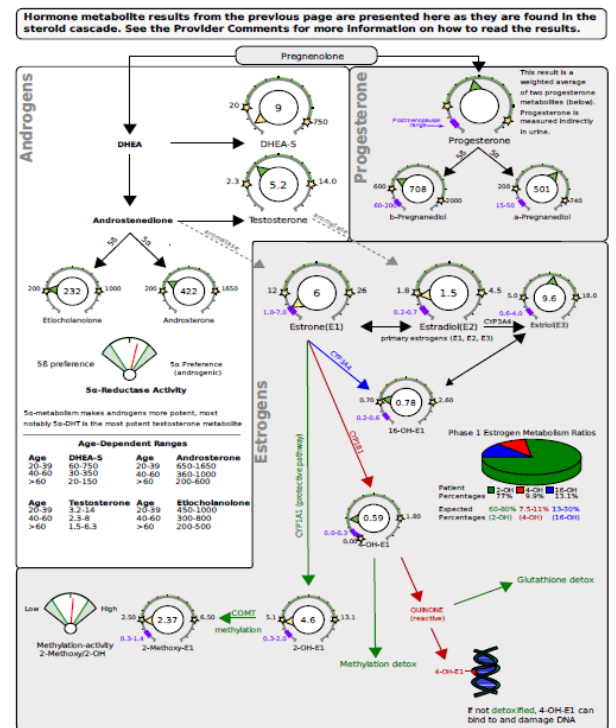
Hormone metabolite results from the previous page are presented here as they are found in the steroid cascade. See the Provider Comments for more information on how to read the results.

Pregnenolone

Androgens

20 9 750
DHEA DHEA-S

2.3 5.2 14.0
Androstenedione Testosterone

aromatase aromatase

5ß 5α

200 232 1000
Etiocholanolone

200 422 1650
Androsterone

5ß preference 5α Preference (androgenic)

5α-Reductase Activity

5α-metabolism makes androgens more potent, most notably 5α-DHT is the most potent testosterone metabolite

Age-Dependent Ranges

| Age | DHEA-S | Age | Androsterone |
|---|---|---|---|
| 20-39 | 60-750 | 20-39 | 650-1650 |
| 40-60 | 30-350 | 40-60 | 360-1000 |
| >60 | 20-150 | >60 | 200-600 |

| Age | Testosterone | Age | Etiocholanolone |
|---|---|---|---|
| 20-39 | 3.2-14 | 20-39 | 450-1000 |
| 40-60 | 2.3-8 | 40-60 | 300-800 |
| >60 | 1.5-6.3 | >60 | 200-500 |

Progesterone

Postmenopausal range

This result is a weighted average of two progesterone metabolites (below). Progesterone is measured indirectly in urine.

Progesterone

5ß 5α

600 708 2000
60-200
b-Pregnanediol

200 501 740
15-50
a-Pregnanediol

Estrogens

12 6 26
1.0-7.0
Estrone(E1)

1.8 1.5 4.5
0.2-0.7
Estradiol(E2)

CYP3A4

5.0 9.6 18.0
0.6-4.0
Estriol(E3)

primary estrogens (E1, E2, E3)

CYP3A4

0.70 0.78 2.60
0.2-0.6
16-OH-E1

CYP1B1

Phase 1 Estrogen Metabolism Ratios

| Patient Percentages | 2-OH 77% | 4-OH 9.9% | 16-OH 13.1% |
|---|---|---|---|
| Expected Percentages | 60-80% (2-OH) | 7.5-11% (4-OH) | 13-30% (16-OH) |

CYP1A1 (protective pathway)

0.0-0.3 0.00 0.59 1.80
4-OH-E1

Glutathione detox

QUINONE (reactive)

4-OH-E1

If not detoxified, 4-OH-E1 can bind to and damage DNA

Methylation detox

5.1 4.6 13.1
0.3-2.0
2-OH-E1

COMT methylation

2.50 2.37 6.50
0.3-1.4
2-Methoxy-E1

Low High

Methylation-activity 2-Methoxy/2-OH